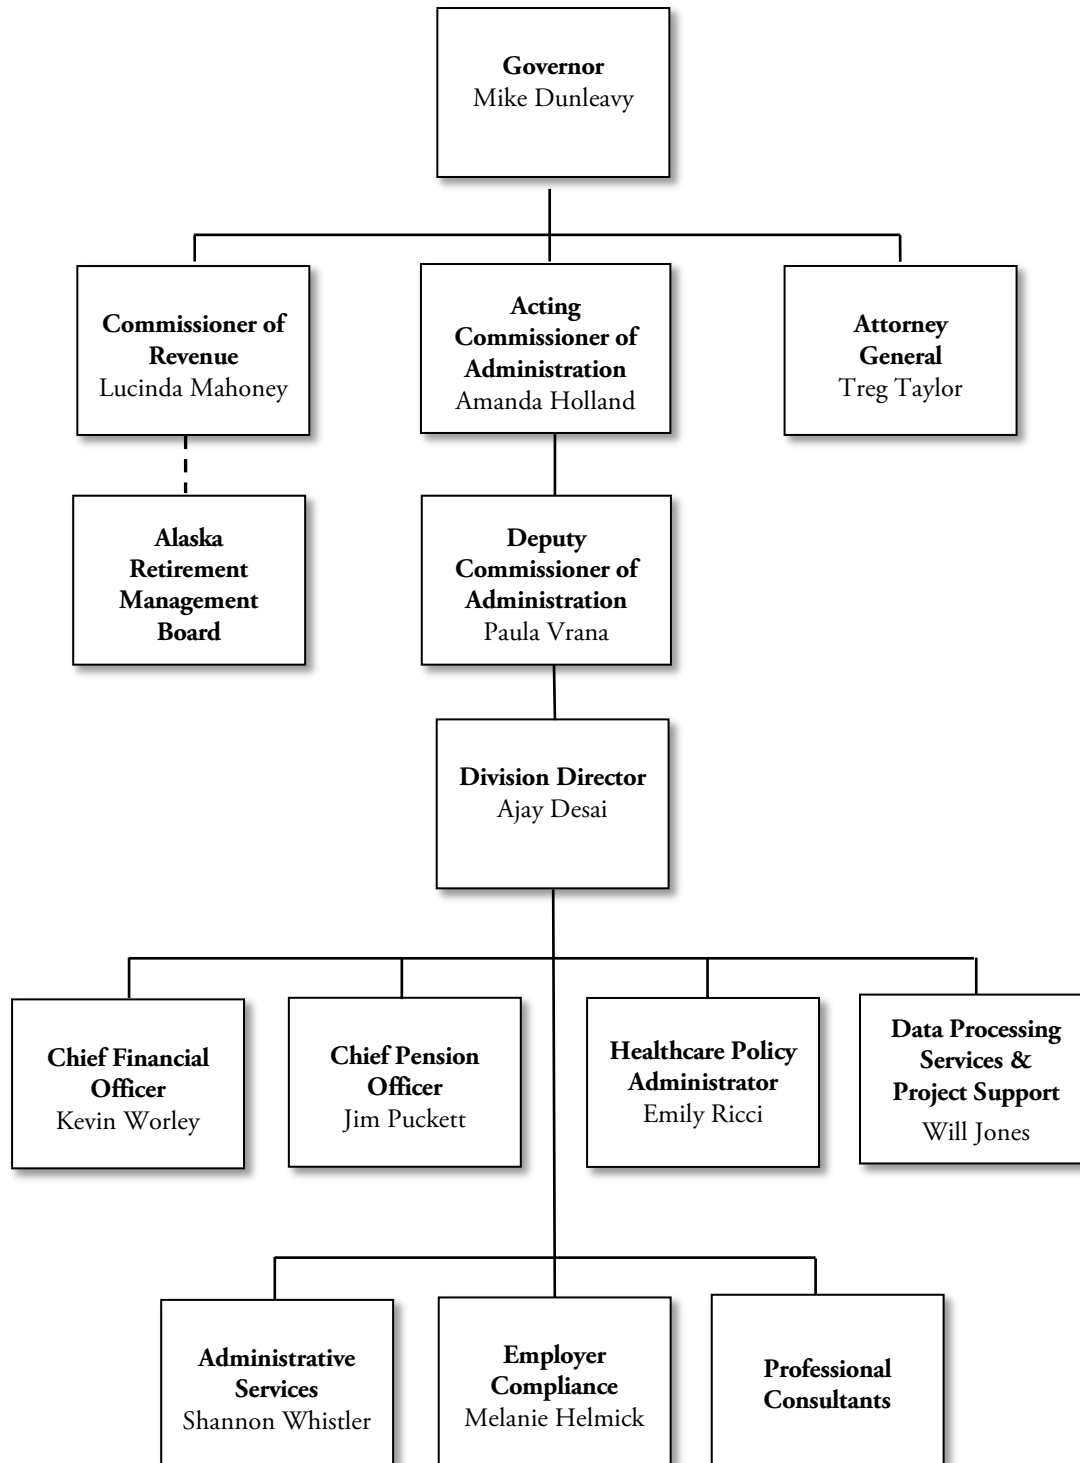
**Governor**
Mike Dunleavy

**Commissioner of Revenue**
Lucinda Mahoney

**Acting Commissioner of Administration**
Amanda Holland

**Attorney General**
Treg Taylor

**Alaska Retirement Management Board**

**Deputy Commissioner of Administration**
Paula Vrana

**Division Director**
Ajay Desai

**Chief Financial Officer**
Kevin Worley

**Chief Pension Officer**
Jim Puckett

**Healthcare Policy Administrator**
Emily Ricci

**Data Processing Services & Project Support**
Will Jones

**Administrative Services**
Shannon Whistler

**Employer Compliance**
Melanie Helmick

**Professional Consultants**